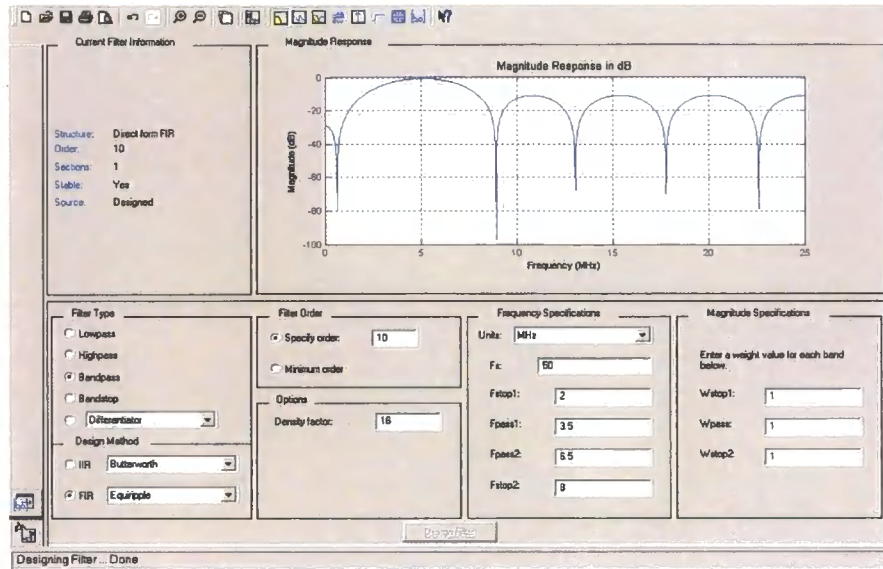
Current Filter Information

Structure: Direct form FIR
Order: 10
Sections: 1
Stable: Yes
Source: Designed

Magnitude Response

Magnitude Response in dB

0
-20
-40
-60
-80
-100
Magnitude (dB)
0
5
10
15
20
25
Frequency (MHz)

Filter Type
Lowpass
Highpass
Bandpass
Bandstop
Differentiator

Design Method
IIR Butterworth
FIR Equiripple

Filter Order
Specify order: 10
Minimum order

Options
Density factor: 16

Frequency Specifications
Units: MHz
Fs: 50
Fstop1: 2
Fpass1: 3.5
Fpass2: 6.5
Fstop2: 8

Magnitude Specifications
Enter a weight value for each band below.
Wstop1: 1
Wpass: 1
Wstop2: 1

Design Filter

Designing Filter ... Done